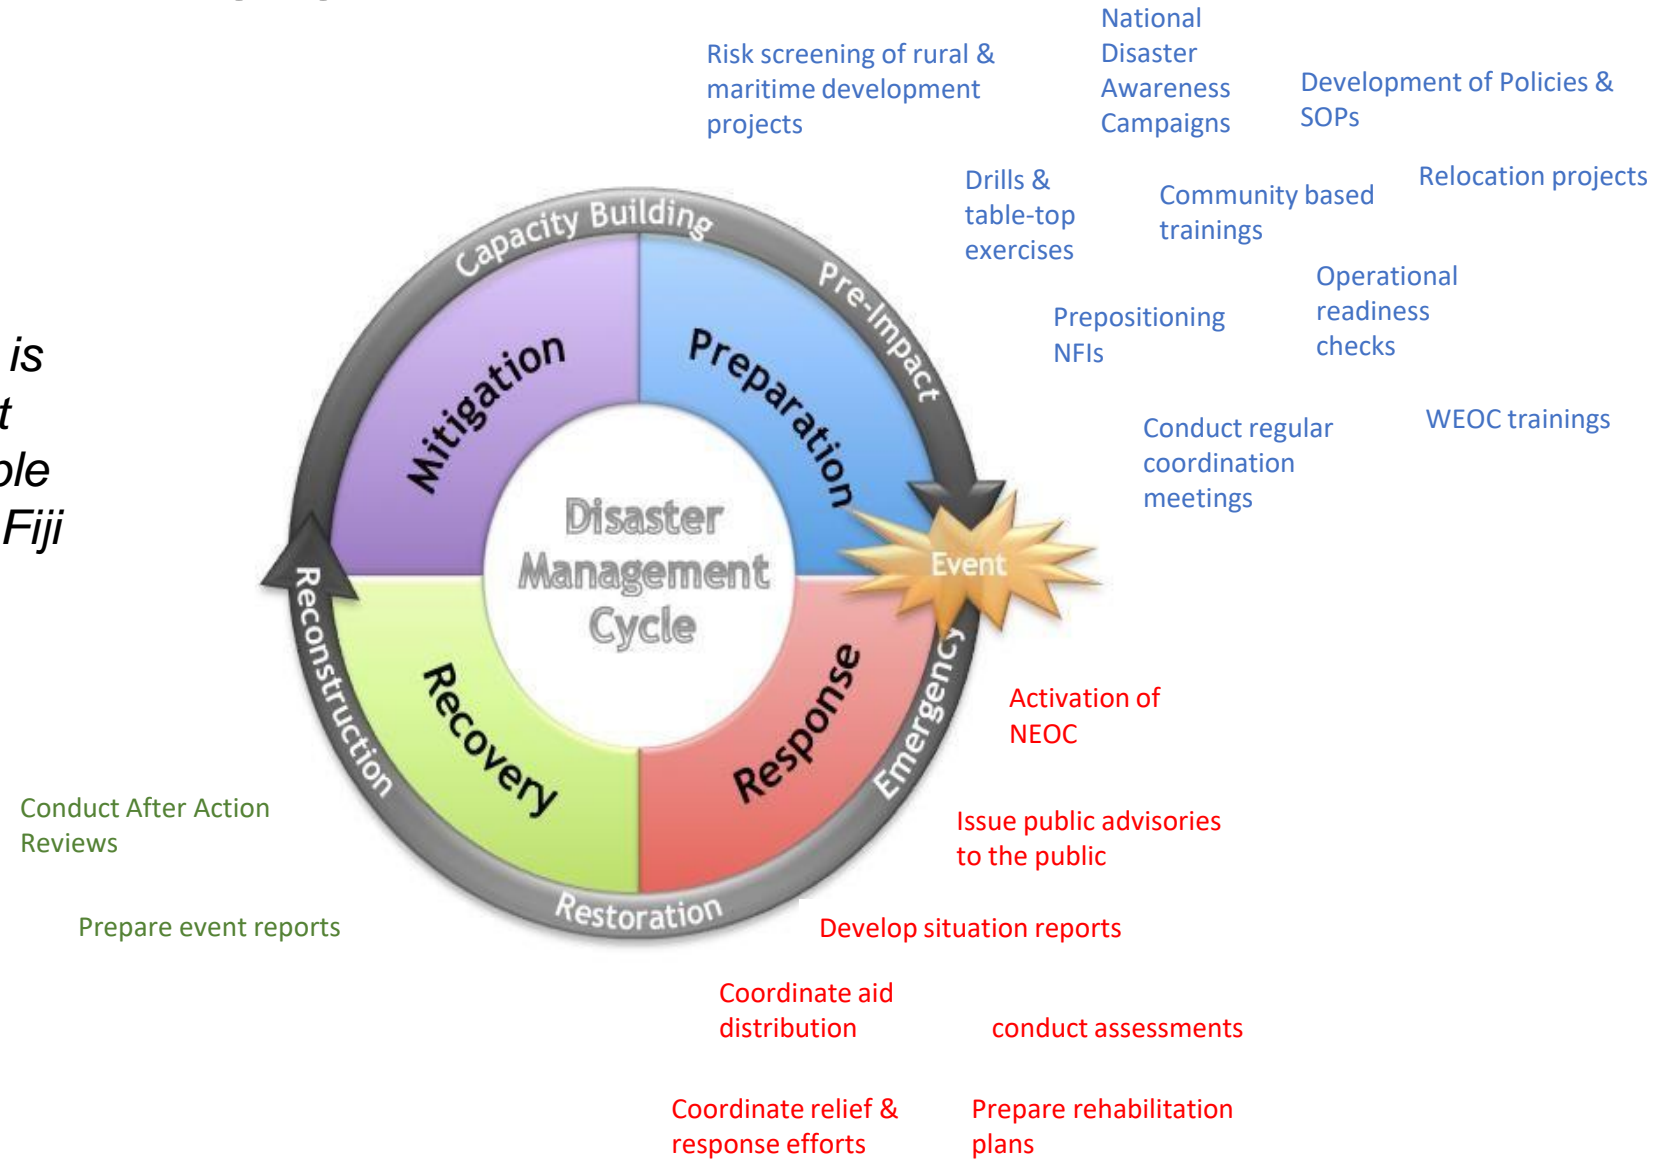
is
t
ole
Fiji

Risk screening of rural & maritime development projects

National Disaster Awareness Campaigns

Development of Policies & SOPs

Drills & table-top exercises

Community based trainings

Relocation projects

Operational readiness checks

Prepositioning NFIs

Conduct regular coordination meetings

WEOC trainings

Capacity Building

Pre-Impact

Mitigation

Preparation

Disaster Management Cycle

Event

Reconstruction

Recovery

Response

Emergency

Restoration

Activation of NEOC

Issue public advisories to the public

Conduct After Action Reviews

Prepare event reports

Develop situation reports

Coordinate aid distribution

conduct assessments

Coordinate relief & response efforts

Prepare rehabilitation plans